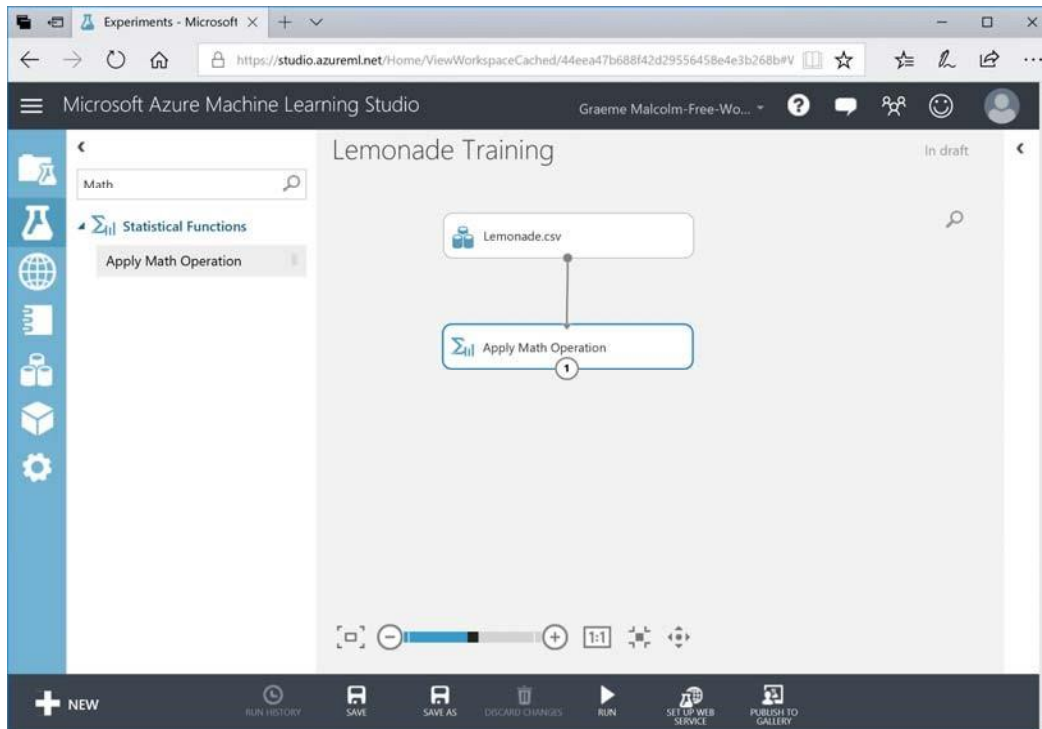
Experiments - Microsoft ×

https://studio.azureml.net/Home/ViewWorkspaceCached/44eea47b688f42d29556458e4e3b268b#V

Microsoft Azure Machine Learning Studio

Graeme Malcolm-Free-Wo...

Math

Statistical Functions

Apply Math Operation

Lemonade Training

In draft

Lemonade.csv

Apply Math Operation

1

1:1

NEW

RUN HISTORY

SAVE

SAVE AS

DISCARD CHANGES

RUN

SET UP WEB SERVICE

PUBLISH TO GALLERY